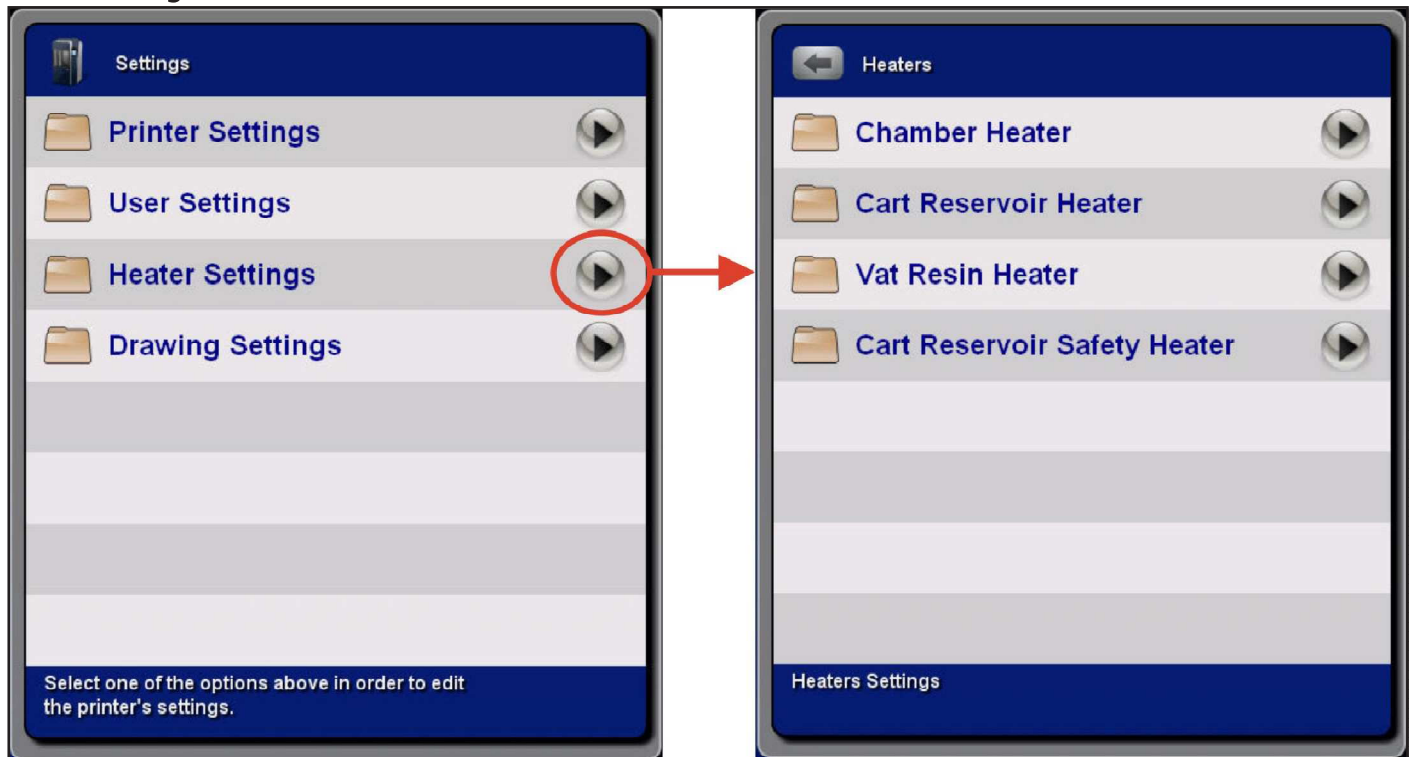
Settings

Printer Settings

User Settings

Heater Settings

Drawing Settings

Select one of the options above in order to edit the printer's settings.

Heaters

Chamber Heater

Cart Reservoir Heater

Vat Resin Heater

Cart Reservoir Safety Heater

Heaters Settings